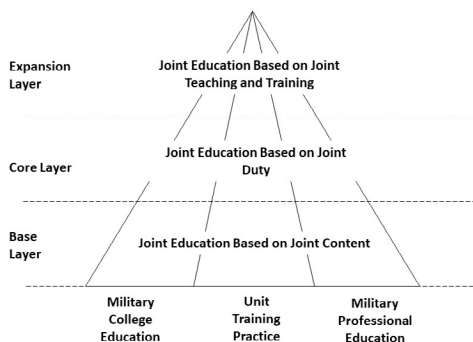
Expansion Layer

Joint Education Based on Joint Teaching and Training

Core Layer

Joint Education Based on Joint Duty

Base Layer

Joint Education Based on Joint Content

Military College Education

Unit Training Practice

Military Professional Education